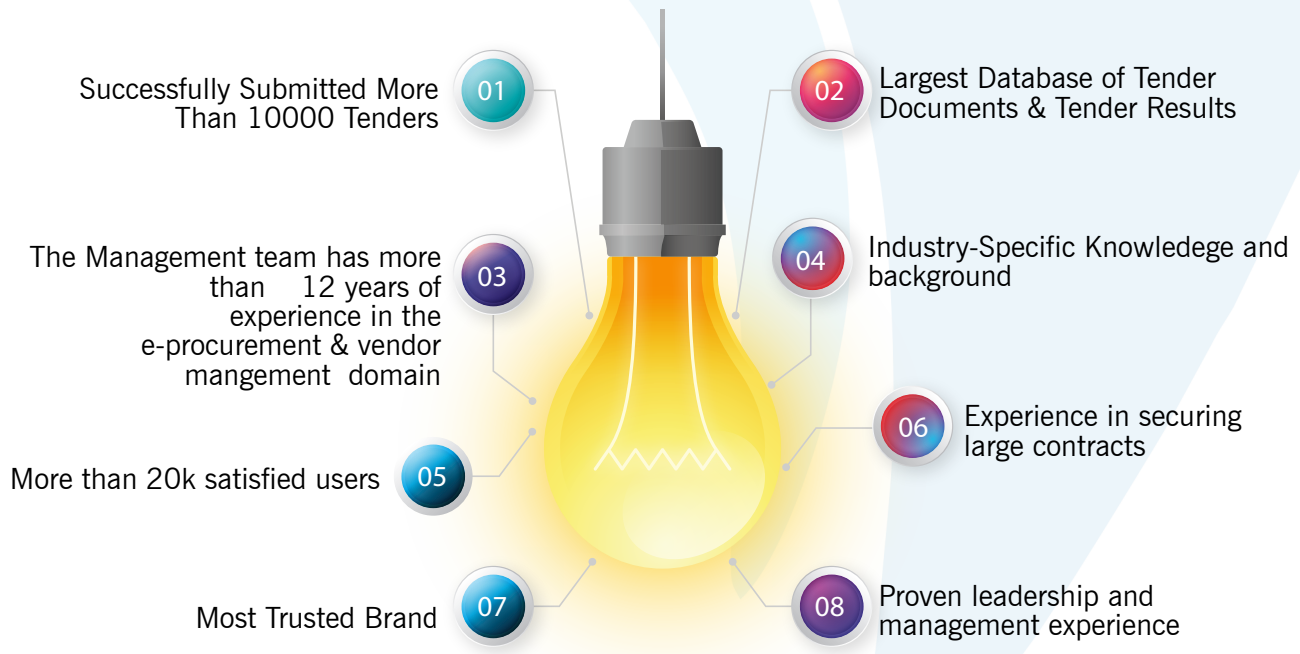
Successfully Submitted More Than 10000 Tenders
01

02
Largest Database of Tender Documents & Tender Results

The Management team has more than 12 years of experience in the e-procurement & vendor mangement domain
03

04
Industry-Specific Knowledege and background

06
Experience in securing large contracts

More than 20k satisfied users
05

Most Trusted Brand
07

08
Proven leadership and management experience